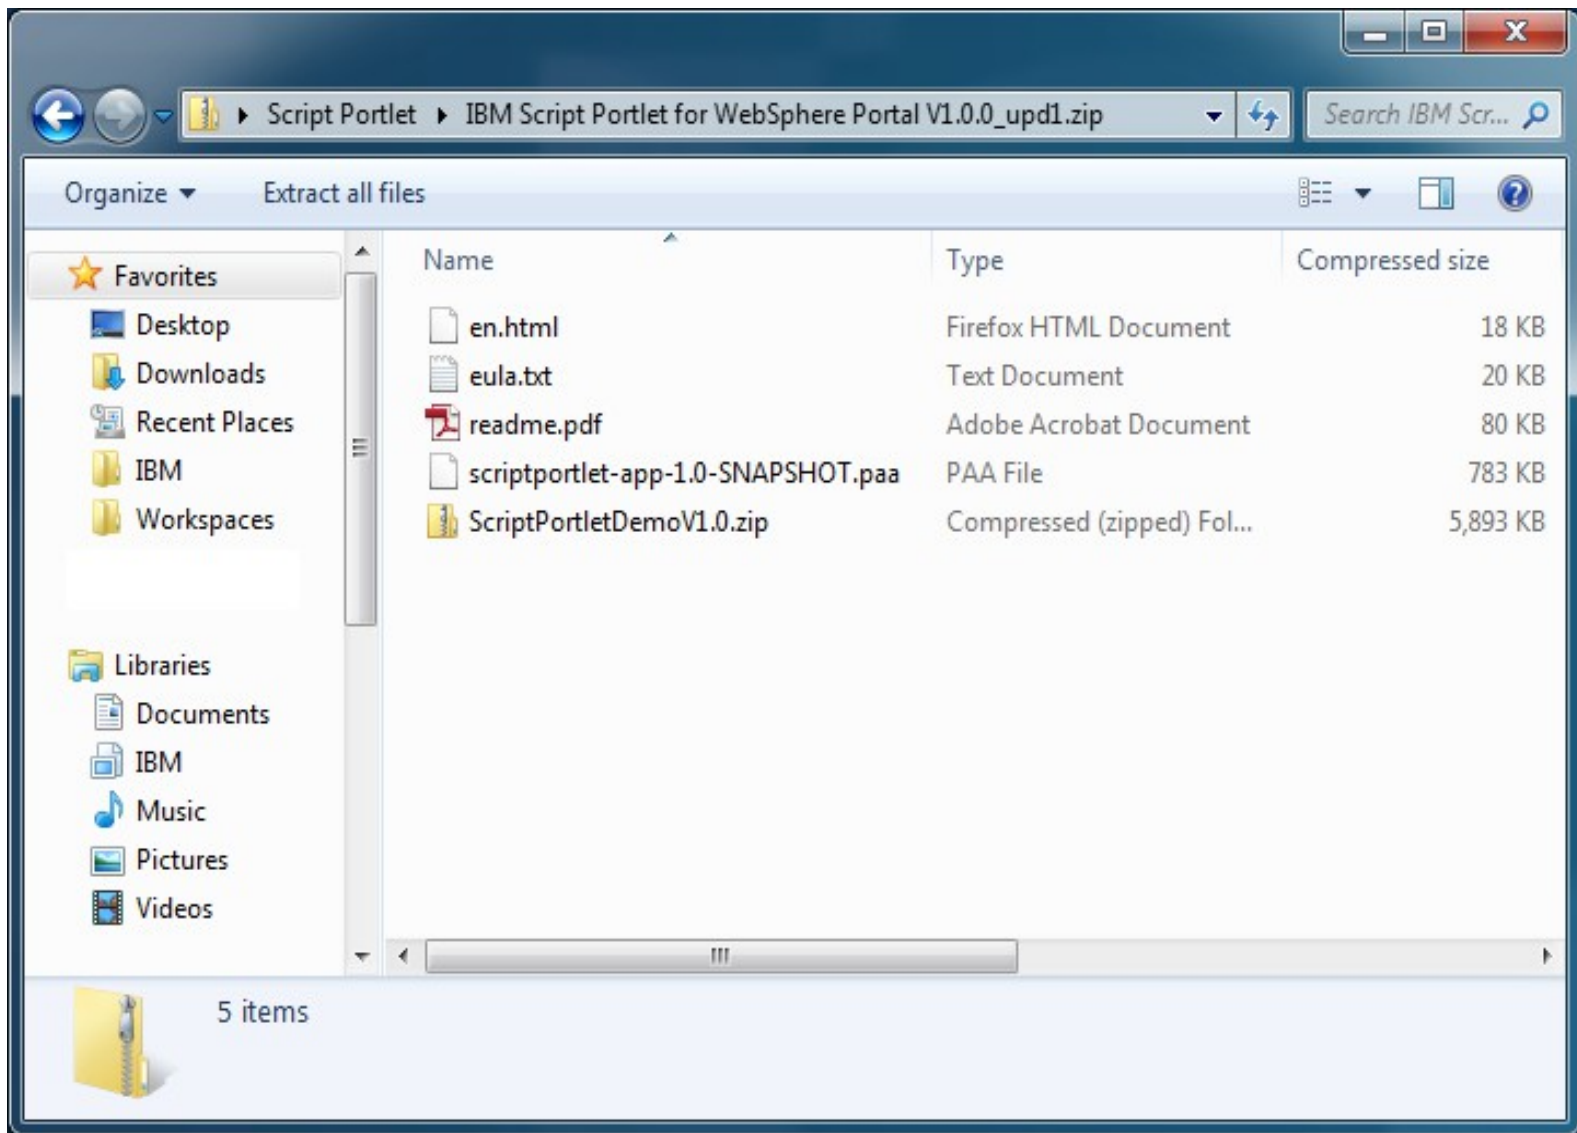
Script Portlet ▸ IBM Script Portlet for WebSphere Portal V1.0.0_upd1.zip

Search IBM Scr...

Organize ▾ Extract all files

Favorites
Desktop
Downloads
Recent Places
IBM
Workspaces

Libraries
Documents
IBM
Music
Pictures
Videos

| Name | Type | Compressed size |
|---|---|---|
| en.html | Firefox HTML Document | 18 KB |
| eula.txt | Text Document | 20 KB |
| readme.pdf | Adobe Acrobat Document | 80 KB |
| scriptportlet-app-1.0-SNAPSHOT.paa | PAA File | 783 KB |
| ScriptPortletDemoV1.0.zip | Compressed (zipped) Fol... | 5,893 KB |

5 items